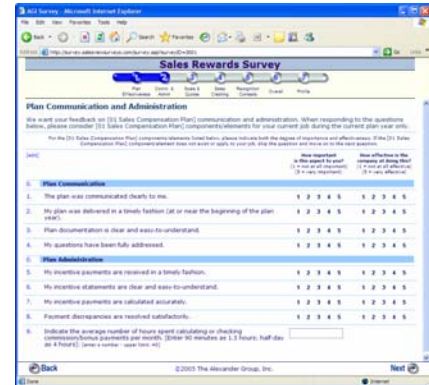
AGI Survey - Microsoft Internet Explorer

File Edit View Favorites Tools Help

Back Search Favorites

Address http://survey.salesrewardsurvey.com/survey.asp?surveyID=0001

Go Links

Sales Rewards Survey

Plan Effectiveness Comm. & Admin Goals & Quotas Sales Crediting Recognition Contests Overall Profile

Plan Communication and Administration

We want your feedback on [0] Sales Compensation Plan] communication and administration. When responding to the questions below, please consider [0] Sales Compensation Plan] components/elements for your current job during the current plan year only.

For the [0] Sales Compensation Plan] components/elements listed below, please indicate both the degree of importance and effectiveness. If the [0] Sales Compensation Plan] component/element does not exist or apply to your job, skip the question and move on to the next question.

[edit]

| | | How important is this aspect to you? (1 = not at all important) (5 = very important) | How effective is the company at doing this? (1 = not at all effective) (5 = very effective) |
|---|---|---|---|
| 6. | Plan Communication | | |
| 1. | The plan was communicated clearly to me. | 1 2 3 4 5 | 1 2 3 4 5 |
| 2. | My plan was delivered in a timely fashion (at or near the beginning of the plan year). | 1 2 3 4 5 | 1 2 3 4 5 |
| 3. | Plan documentation is clear and easy-to-understand. | 1 2 3 4 5 | 1 2 3 4 5 |
| 4. | My questions have been fully addressed. | 1 2 3 4 5 | 1 2 3 4 5 |
| 6. | Plan Administration | | |
| 5. | My incentive payments are received in a timely fashion. | 1 2 3 4 5 | 1 2 3 4 5 |
| 6. | My incentive statements are clear and easy-to-understand. | 1 2 3 4 5 | 1 2 3 4 5 |
| 7. | My incentive payments are calculated accurately. | 1 2 3 4 5 | 1 2 3 4 5 |
| 8. | Payment discrepancies are resolved satisfactorily. | 1 2 3 4 5 | 1 2 3 4 5 |
| 9. | Indicate the average number of hours spent calculating or checking commission/bonus payments per month. [Enter 90 minutes as 1.5 hours; half-day as 4 hours] [enter a number - upper limit: 40] | | |

Back ©2005 The Alexander Group, Inc. Next

Done Internet